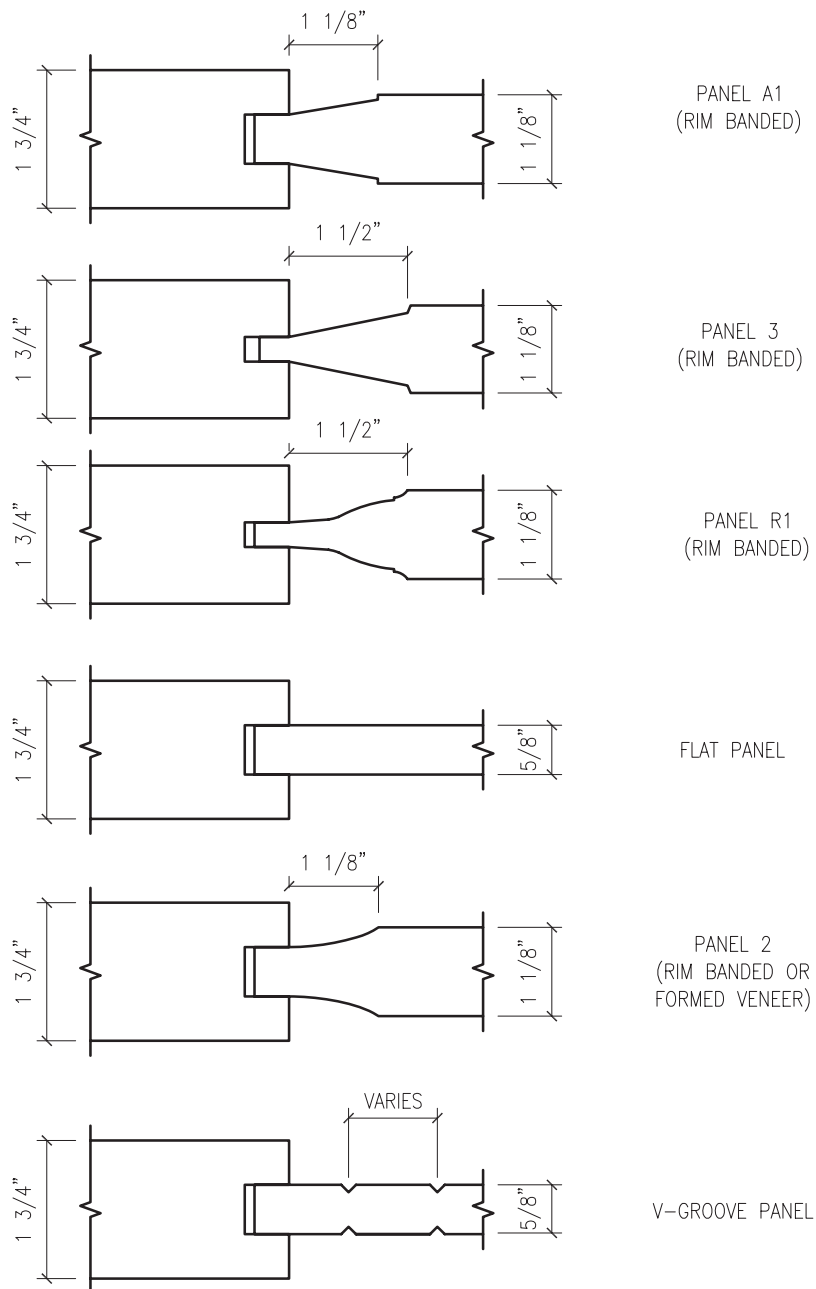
1 1/8"

1 3/4"

1 1/8"

PANEL A1
(RIM BANDED)

1 1/2"

1 3/4"

1 1/8"

PANEL 3
(RIM BANDED)

1 1/2"

1 3/4"

1 1/8"

PANEL R1
(RIM BANDED)

1 3/4"

5/8"

FLAT PANEL

1 1/8"

1 3/4"

1 1/8"

PANEL 2
(RIM BANDED OR
FORMED VENEER)

VARIES

1 3/4"

5/8"

V-GROOVE PANEL